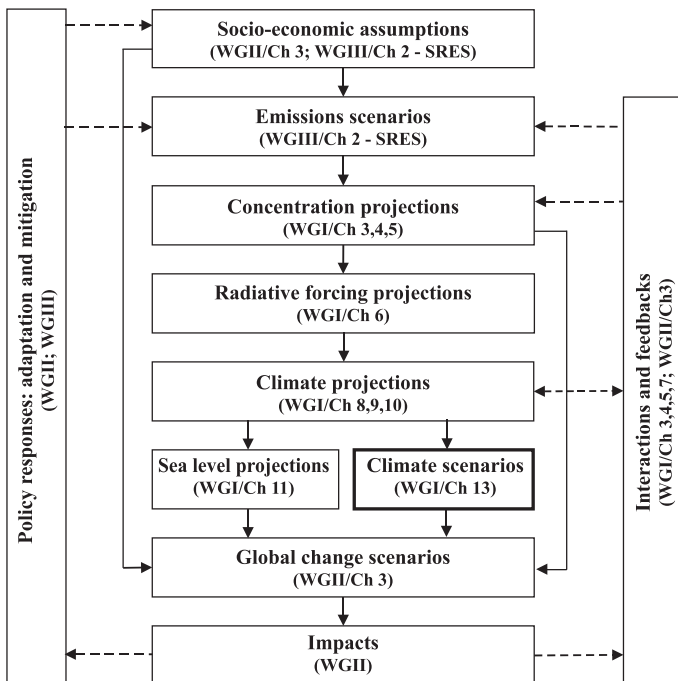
Policy responses: adaptation and mitigation
(WGII; WGIII)

Socio-economic assumptions
(WGII/Ch 3; WGIII/Ch 2 - SRES)

Emissions scenarios
(WGIII/Ch 2 - SRES)

Concentration projections
(WGI/Ch 3,4,5)

Radiative forcing projections
(WGI/Ch 6)

Climate projections
(WGI/Ch 8,9,10)

Sea level projections
(WGI/Ch 11)

Climate scenarios
(WGI/Ch 13)

Global change scenarios
(WGII/Ch 3)

Impacts
(WGII)

Interactions and feedbacks
(WGI/Ch 3,4,5,7; WGII/Ch3)